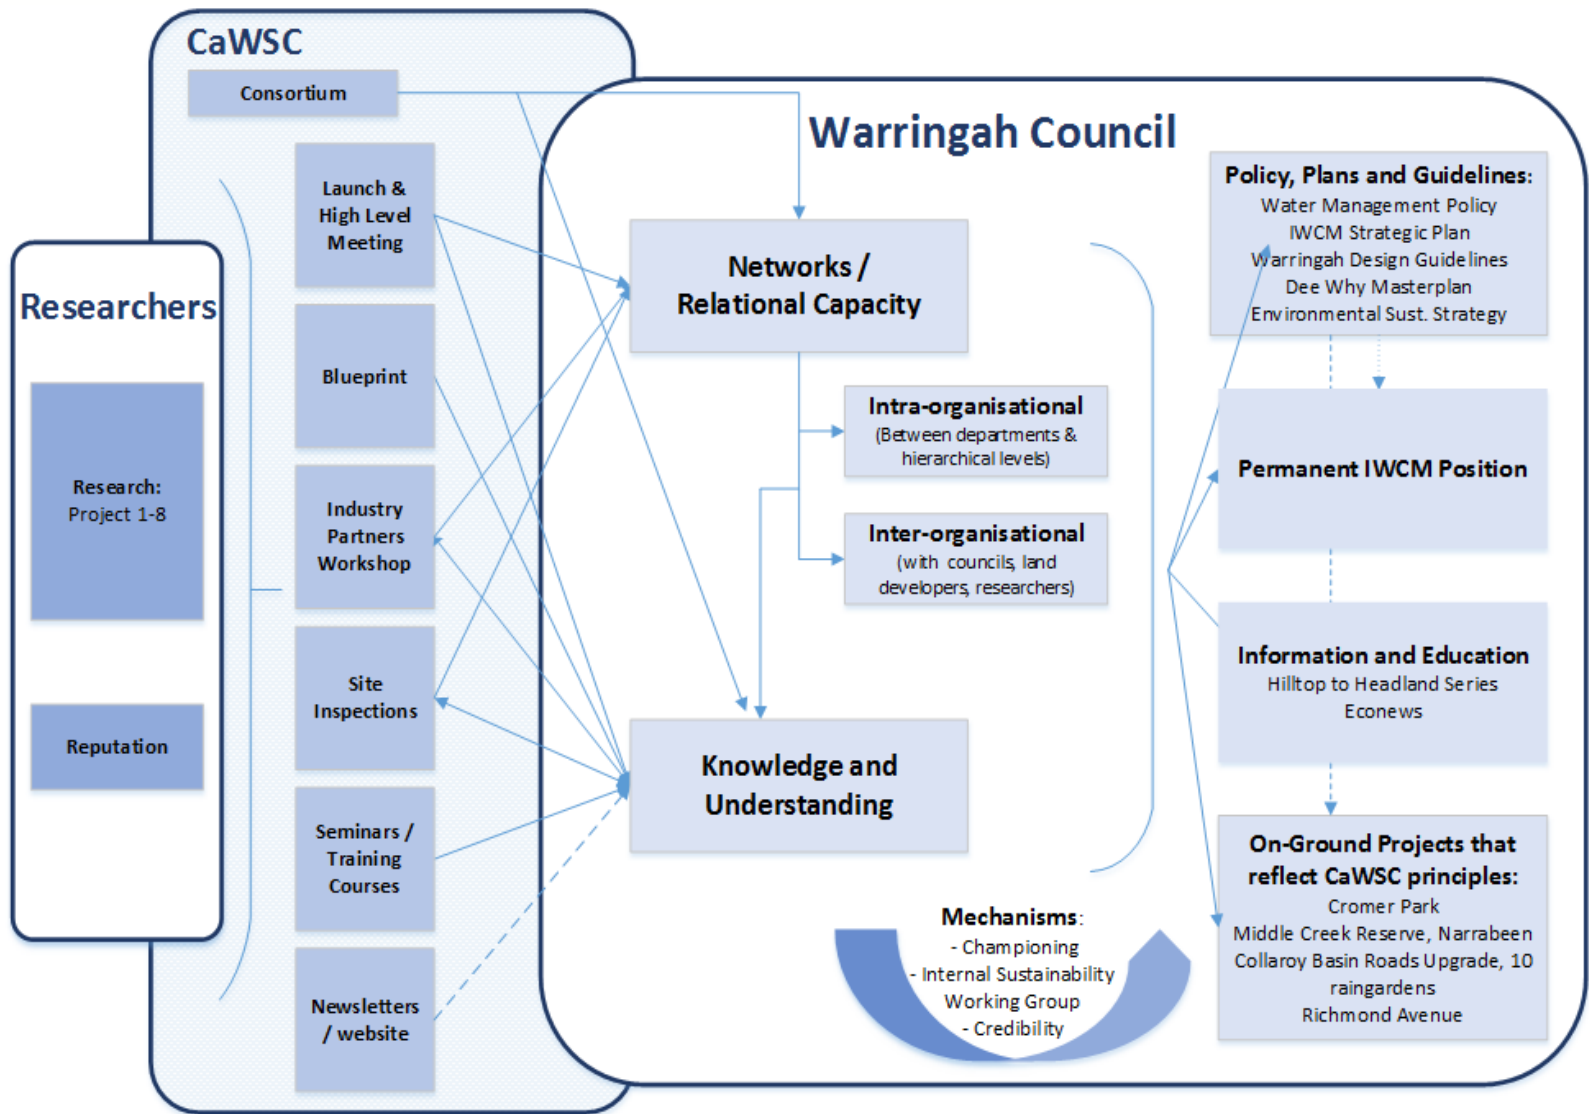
CaWSC

Consortium

Launch & High Level Meeting

Blueprint

Industry Partners Workshop

Site Inspections

Seminars / Training Courses

Newsletters / website

Researchers

Research: Project 1-8

Reputation

Warringah Council

Networks / Relational Capacity

Intra-organisational
(Between departments & hierarchical levels)

Inter-organisational
(with councils, land developers, researchers)

Knowledge and Understanding

Mechanisms:
- Championing
- Internal Sustainability Working Group
- Credibility

Policy, Plans and Guidelines:
Water Management Policy
IWCM Strategic Plan
Warringah Design Guidelines
Dee Why Masterplan
Environmental Sust. Strategy

Permanent IWCM Position

Information and Education
Hilltop to Headland Series
Econews

On-Ground Projects that reflect CaWSC principles:
Cromer Park
Middle Creek Reserve, Narrabeen
Collaroy Basin Roads Upgrade, 10 raingardens
Richmond Avenue